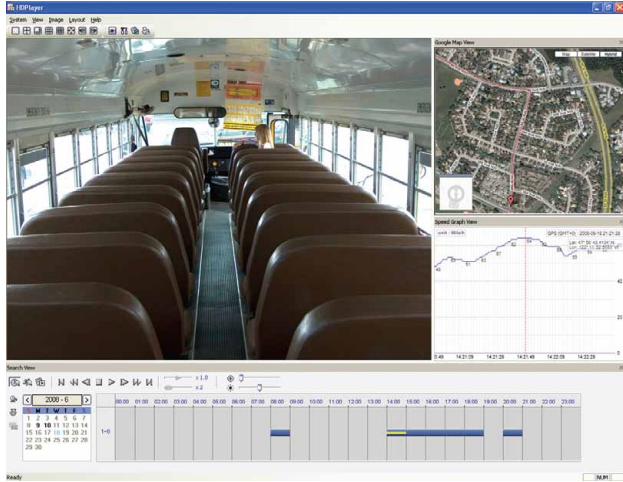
HDPlayer

System View Image Layout Help

Google Map View

Map Satellite Hybrid

Speed Graph View

GPS (GMT+0) 2008-06-16 21:21:28

42

14:21:09 14:21:29 14:21:49 14:22:09 14:22:29

Search View

x 1.0

x 2

2008 - 6

S M T W T F S

1 2 3 4 5 6 7
8 9 10 11 12 13 14
15 16 17 18 19 20 21
22 23 24 25 26 27 28
29 30

00:00 01:00 02:00 03:00 04:00 05:00 06:00 07:00 08:00 09:00 10:00 11:00 12:00 13:00 14:00 15:00 16:00 17:00 18:00 19:00 20:00 21:00 22:00 23:00

1~0

Ready

NUM